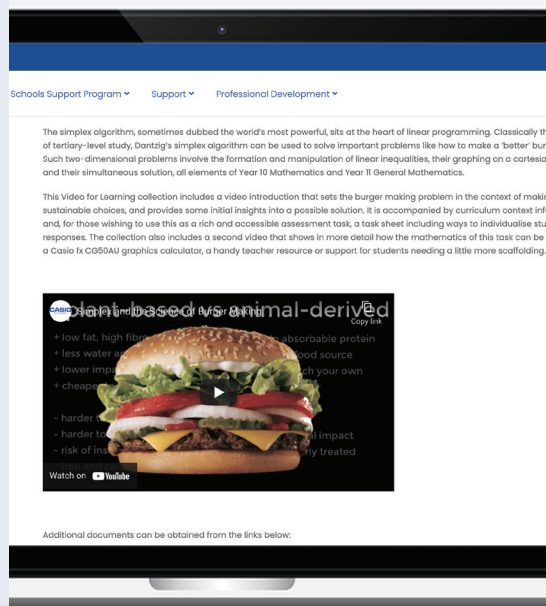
Schools Support Program ˅ Support ˅ Professional Development ˅

The simplex algorithm, sometimes dubbed the world's most powerful, sits at the heart of linear programming. Classically th of tertiary-level study, Dantzig's simplex algorithm can be used to solve important problems like how to make a 'better' bur Such two-dimensional problems involve the formation and manipulation of linear inequalities, their graphing on a cartesia and their simultaneous solution, all elements of Year 10 Mathematics and Year 11 General Mathematics.

This Video for Learning collection includes a video introduction that sets the burger making problem in the context of makin sustainable choices, and provides some initial insights into a possible solution. It is accompanied by curriculum context inf and, for those wishing to use this as a rich and accessible assessment task, a task sheet including ways to individualise stu responses. The collection also includes a second video that shows in more detail how the mathematics of this task can be a Casio fx CG50AU graphics calculator, a handy teacher resource or support for students needing a little more scaffolding.

CASIO Simplex and the Science of Burger Making

plant-based vs animal-derived

Copy link

+ low fat, high fibre
+ less water a
+ lower impa
+ cheape

- harder t
- harder to
- risk of ins

absorbable protein
ood source
ch your own

al impact
rly treated

Watch on YouTube

Additional documents can be obtained from the links below: